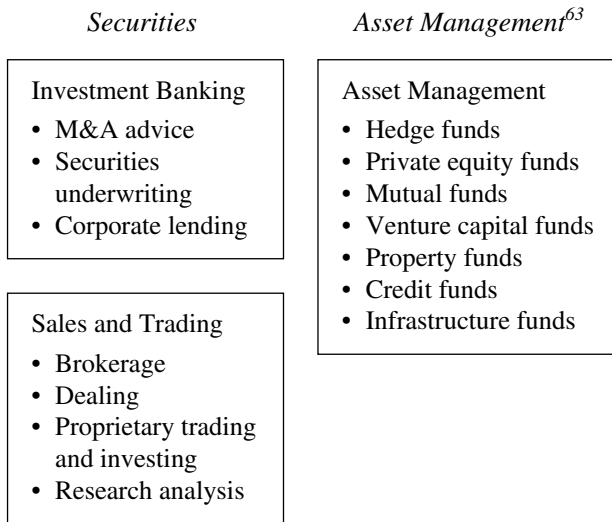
*Securities*

Investment Banking
- M&A advice
- Securities underwriting
- Corporate lending

Sales and Trading
- Brokerage
- Dealing
- Proprietary trading and investing
- Research analysis

*Asset Management$^{63}$*

Asset Management
- Hedge funds
- Private equity funds
- Mutual funds
- Venture capital funds
- Property funds
- Credit funds
- Infrastructure funds